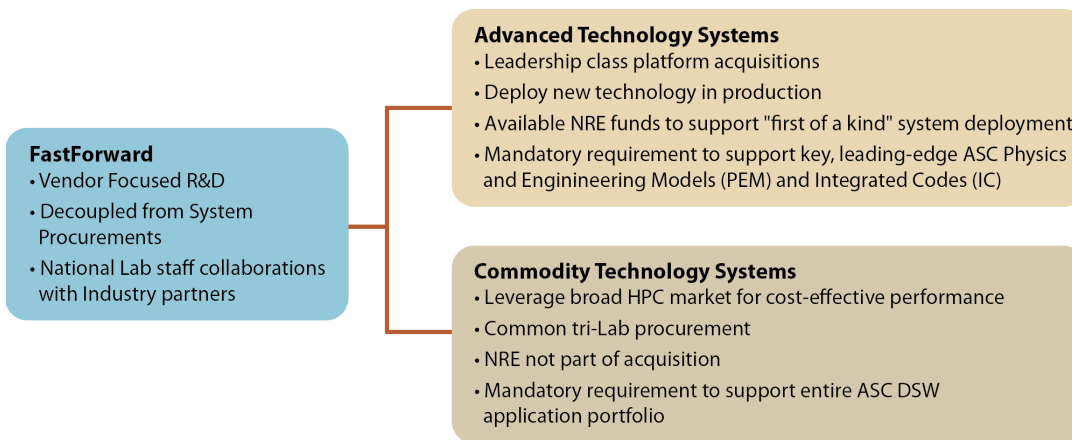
FastForward
• Vendor Focused R&D
• Decoupled from System Procurements
• National Lab staff collaborations with Industry partners

Advanced Technology Systems
• Leadership class platform acquisitions
• Deploy new technology in production
• Available NRE funds to support "first of a kind" system deployment
• Mandatory requirement to support key, leading-edge ASC Physics and Engininneering Models (PEM) and Integrated Codes (IC)

Commodity Technology Systems
• Leverage broad HPC market for cost-effective performance
• Common tri-Lab procurement
• NRE not part of acquisition
• Mandatory requirement to support entire ASC DSW application portfolio